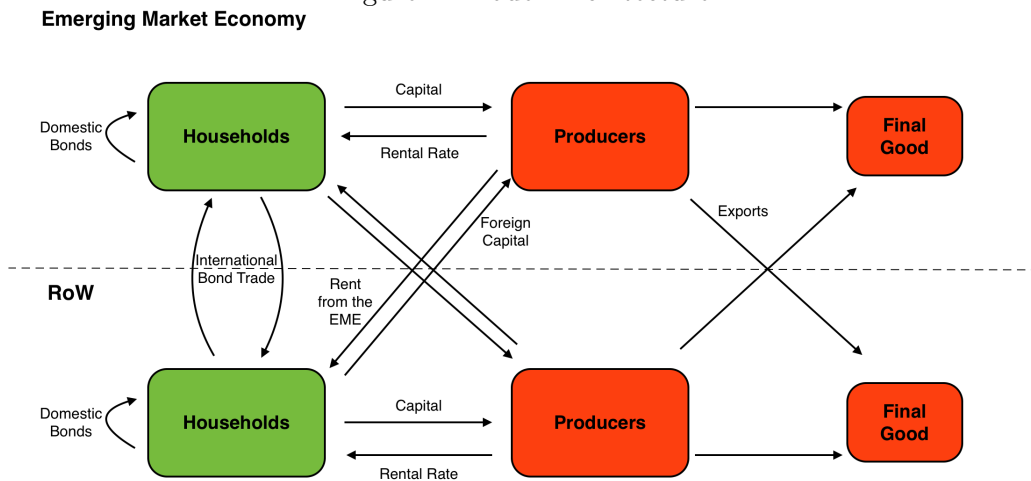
Emerging Market Economy

Domestic Bonds

Households

Capital

Rental Rate

Producers

Final Good

Foreign Capital

Exports

International Bond Trade

Rent from the EME

RoW

Domestic Bonds

Households

Capital

Rental Rate

Producers

Final Good